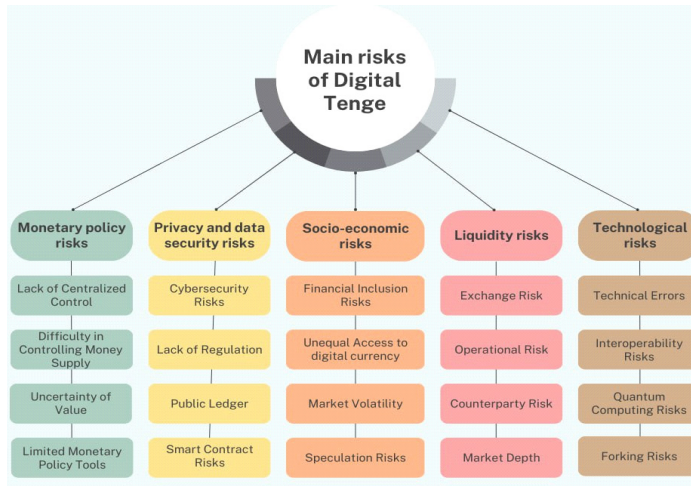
Main risks of Digital Tenge

Monetary policy risks

Lack of Centralized Control

Difficulty in Controlling Money Supply

Uncertainty of Value

Limited Monetary Policy Tools

Privacy and data security risks

Cybersecurity Risks

Lack of Regulation

Public Ledger

Smart Contract Risks

Socio-economic risks

Financial Inclusion Risks

Unequal Access to digital currency

Market Volatility

Speculation Risks

Liquidity risks

Exchange Risk

Operational Risk

Counterparty Risk

Market Depth

Technological risks

Technical Errors

Interoperability Risks

Quantum Computing Risks

Forking Risks